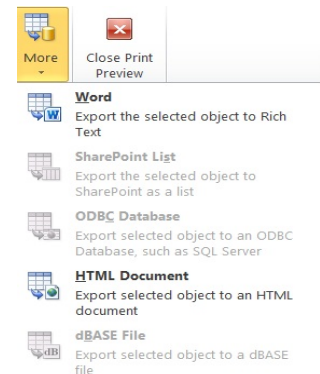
More

Close Print Preview

Word
Export the selected object to Rich Text

SharePoint List
Export the selected object to SharePoint as a list

ODBC Database
Export selected object to an ODBC Database, such as SQL Server

HTML Document
Export selected object to an HTML document

dBASE File
Export selected object to a dBASE file